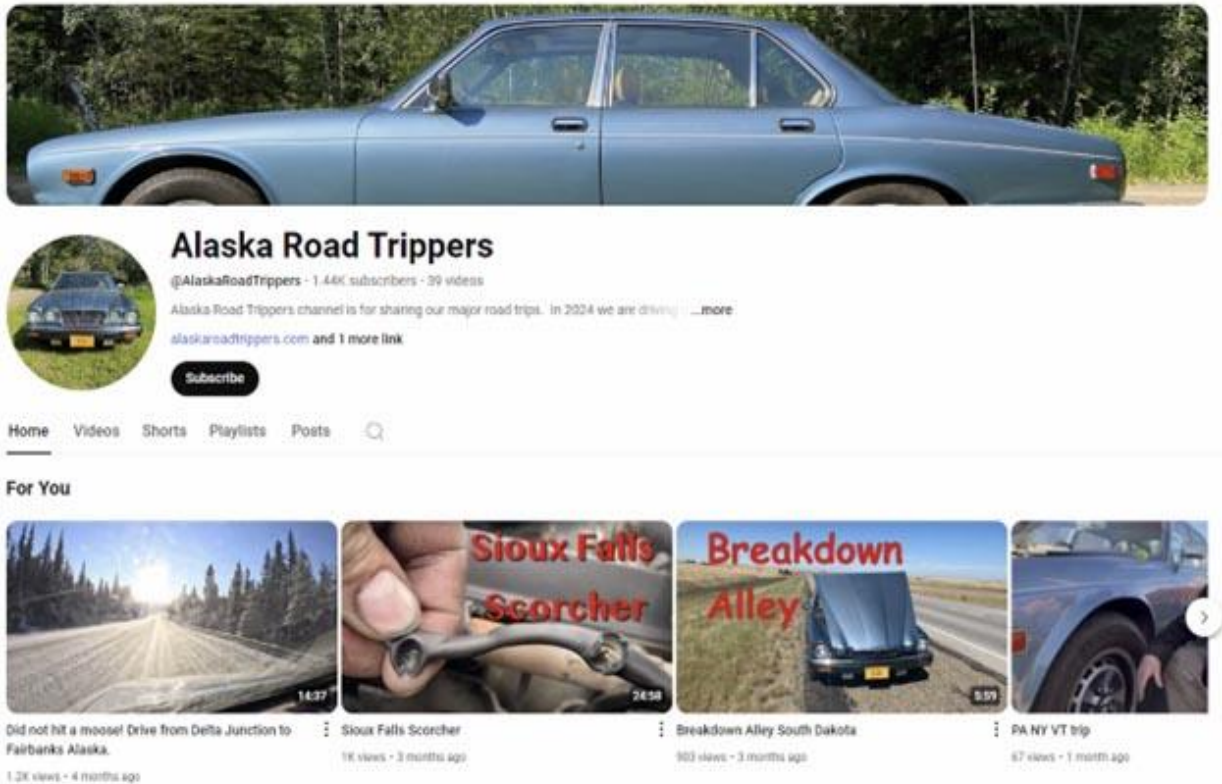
Alaska Road Trippers

@AlaskaRoadTrippers · 1.44K subscribers · 39 videos

Alaska Road Trippers channel is for sharing our major road trips. In 2024 we are driving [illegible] ...more

alaskaroadtrippers.com and 1 more link

Subscribe

Home Videos Shorts Playlists Posts

For You

14:37
Did not hit a moose! Drive from Delta Junction to Fairbanks Alaska.
1.2K views · 4 months ago

Sioux Falls Scorcher
24:58
Sioux Falls Scorcher
1K views · 3 months ago

Breakdown Alley
5:59
Breakdown Alley South Dakota
903 views · 3 months ago

PA NY VT trip
67 views · 1 month ago